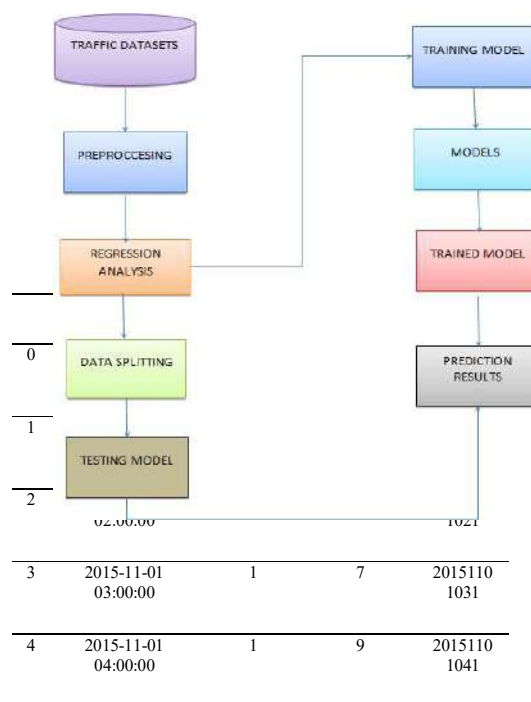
TRAFFIC DATASETS

PREPROCCESING

REGRESSION ANALYSIS

DATA SPLITTING

TESTING MODEL

TRAINING MODEL

MODELS

TRAINED MODEL

PREDICTION RESULTS

0

1

2

02:00:00

1021

| 3 | 2015-11-01 03:00:00 | 1 | 7 | 2015110 1031 |
|---|---|---|---|---|
| 4 | 2015-11-01 04:00:00 | 1 | 9 | 2015110 1041 |